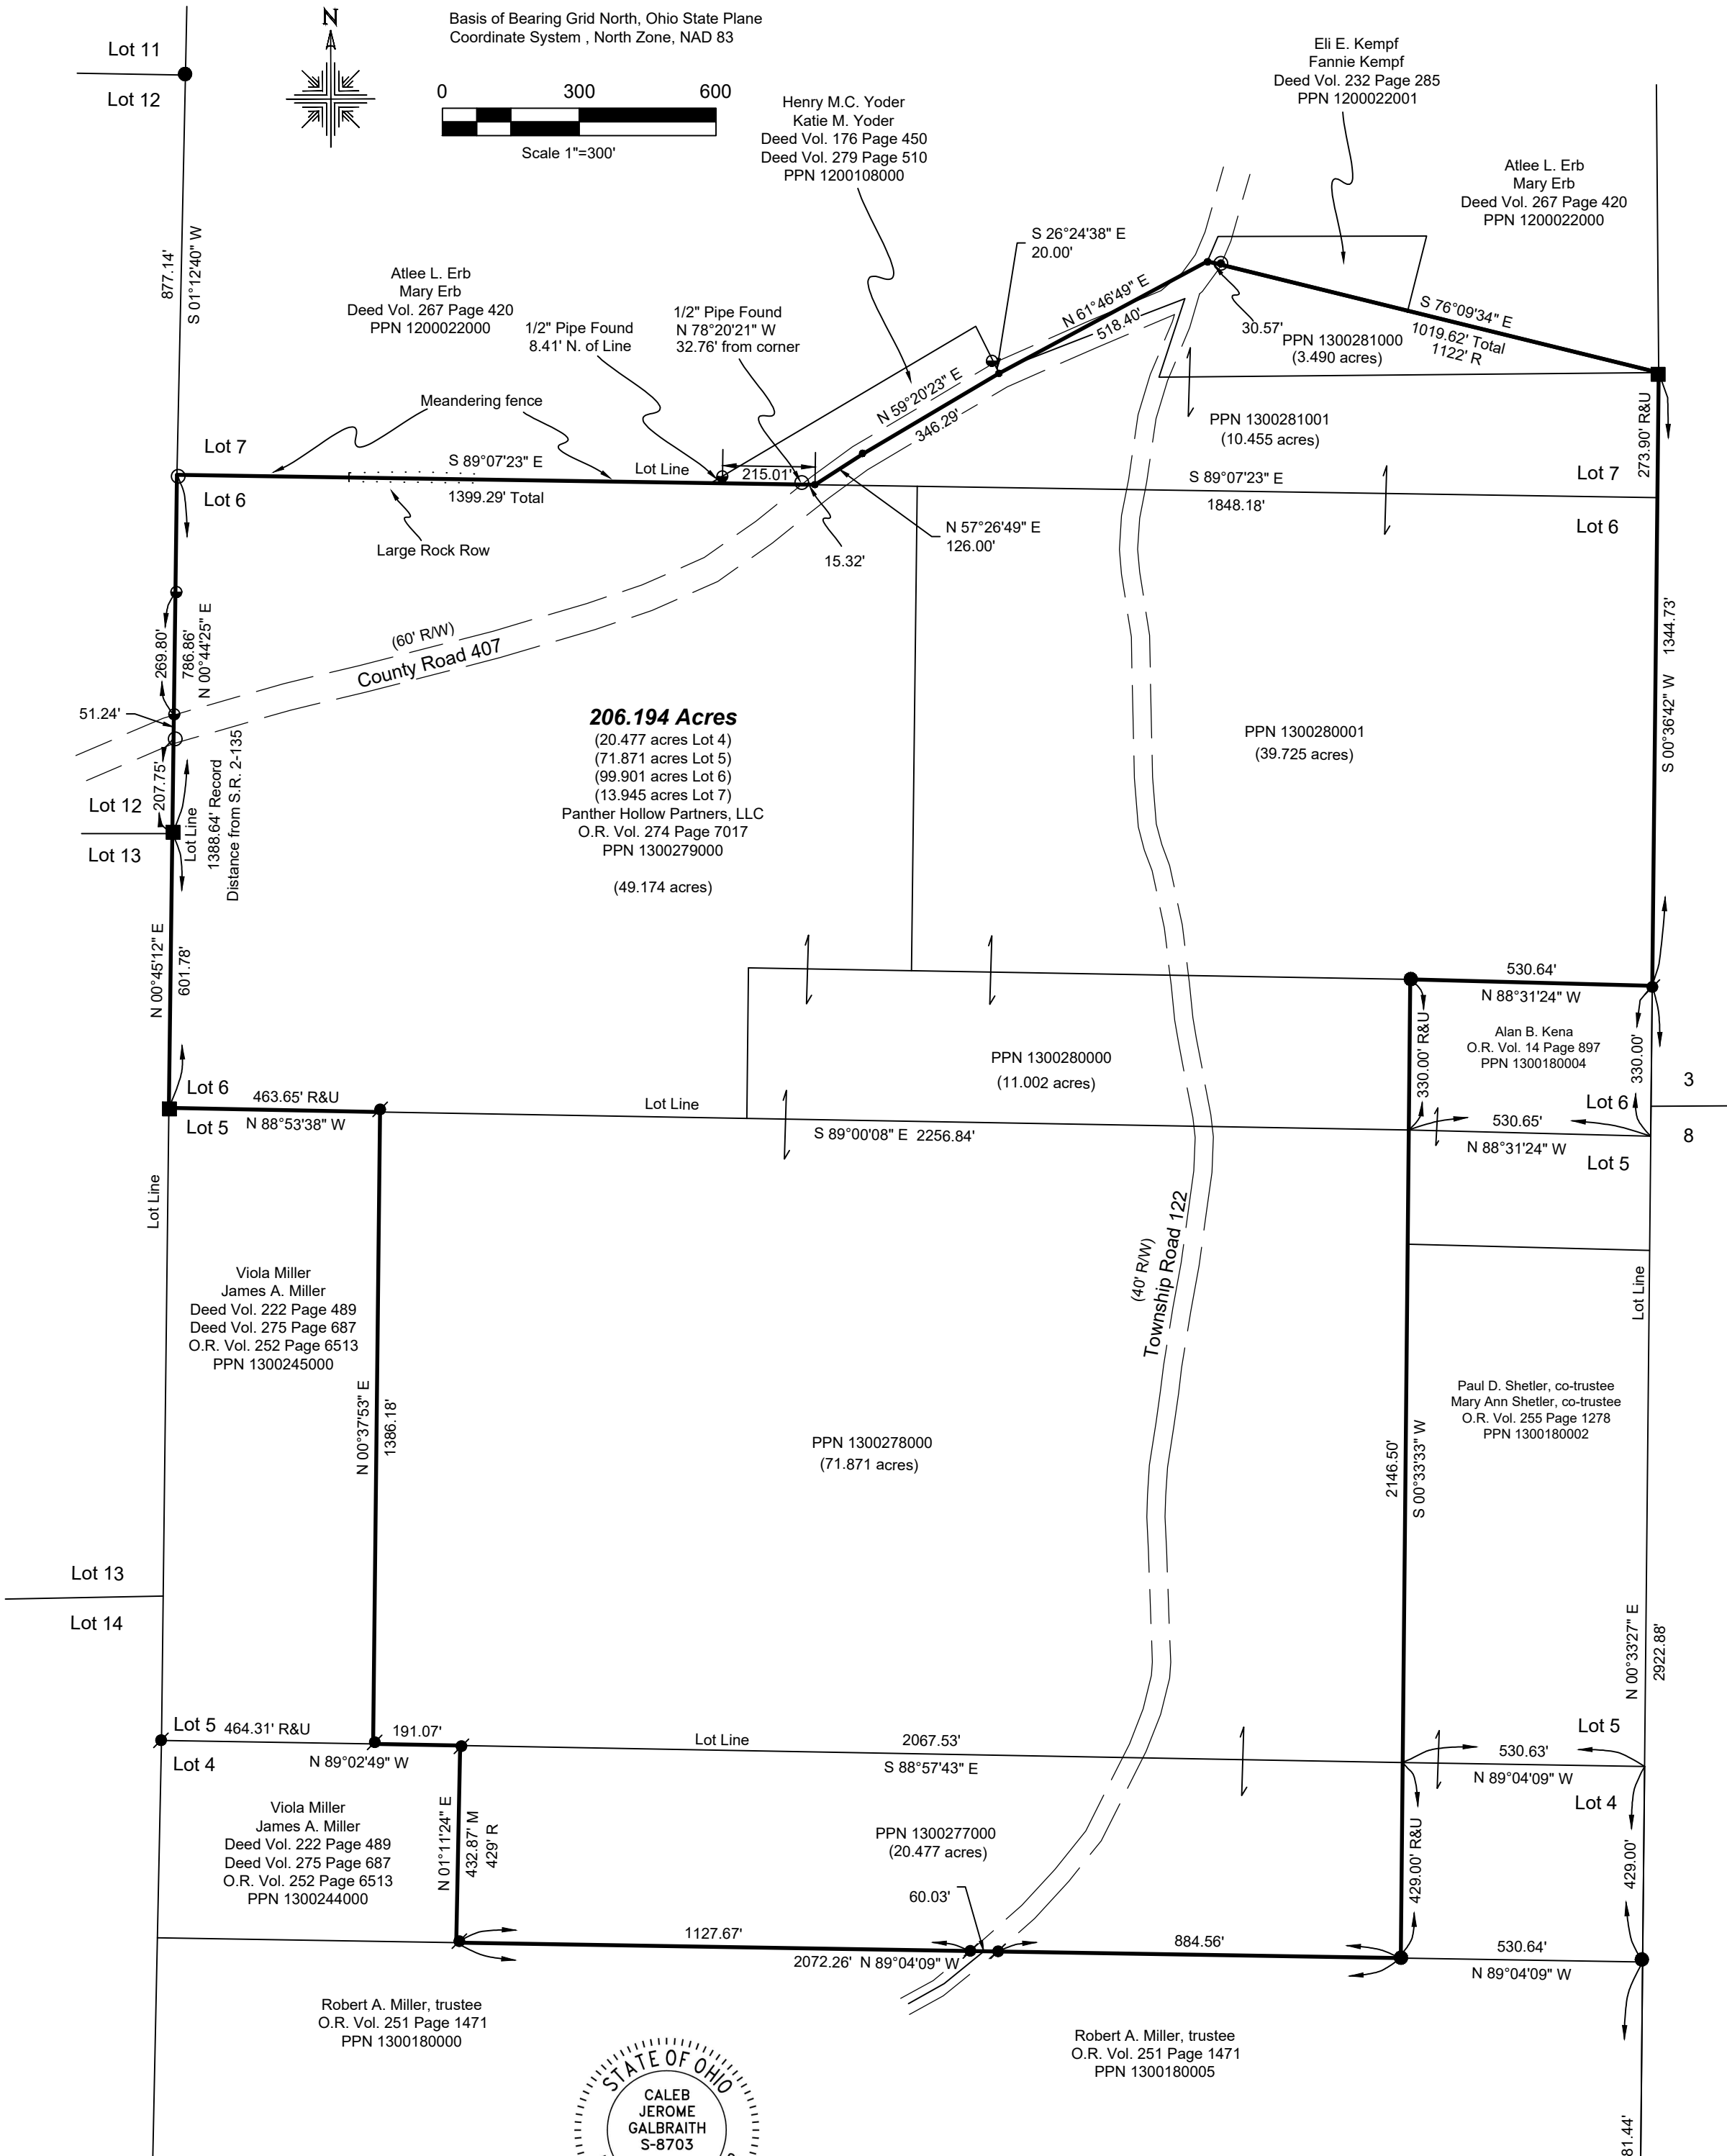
Lot 11
Lot 12
N
Basis of Bearing Grid North, Ohio State Plane Coordinate System , North Zone, NAD 83
0 300 600
Scale 1"=300'
Henry M.C. Yoder
Katie M. Yoder
Deed Vol. 176 Page 450
Deed Vol. 279 Page 510
PPN 1200108000
Eli E. Kempf
Fannie Kempf
Deed Vol. 232 Page 285
PPN 1200022001
Atlee L. Erb
Mary Erb
Deed Vol. 267 Page 420
PPN 1200022000
877.14'
S 01°12'40" W
S 26°24'38" E
20.00'
Atlee L. Erb
Mary Erb
Deed Vol. 267 Page 420
PPN 1200022000
1/2" Pipe Found
8.41' N. of Line
1/2" Pipe Found
N 78°20'21" W
32.76' from corner
N 61°46'49" E
518.40'
30.57'
PPN 1300281000
(3.490 acres)
S 76°09'34" E
1019.62' Total
1122' R
N 59°20'23" E
346.29'
Meandering fence
Lot 7
S 89°07'23" E
Lot Line
215.01'
Lot 6
1399.29' Total
PPN 1300281001
(10.455 acres)
S 89°07'23" E
1848.18'
Lot 7
273.90' R&U
Lot 6
Large Rock Row
15.32'
N 57°26'49" E
126.00'
269.80'
786.86'
N 00°44'25" E
(60' R/W)
County Road 407
51.24'
206.194 Acres
(20.477 acres Lot 4)
(71.871 acres Lot 5)
(99.901 acres Lot 6)
(13.945 acres Lot 7)
Panther Hollow Partners, LLC
O.R. Vol. 274 Page 7017
PPN 1300279000
(49.174 acres)
PPN 1300280001
(39.725 acres)
S 00°36'42" W 1344.73'
207.75'
Lot 12
Lot 13
Lot Line
1388.64' Record
Distance from S.R. 2-135
N 00°45'12" E
601.78'
530.64'
N 88°31'24" W
Alan B. Kena
O.R. Vol. 14 Page 897
PPN 1300180004
330.00' R&U
330.00'
PPN 1300280000
(11.002 acres)
3
8
Lot 6
463.65' R&U
N 88°53'38" W
Lot 5
Lot Line
S 89°00'08" E 2256.84'
530.65'
N 88°31'24" W
Lot 6
Lot 5
Lot Line
Viola Miller
James A. Miller
Deed Vol. 222 Page 489
Deed Vol. 275 Page 687
O.R. Vol. 252 Page 6513
PPN 1300245000
(40' R/W)
Township Road 122
Lot Line
Paul D. Shetler, co-trustee
Mary Ann Shetler, co-trustee
O.R. Vol. 255 Page 1278
PPN 1300180002
N 00°37'53" E
1386.18'
PPN 1300278000
(71.871 acres)
2146.50'
S 00°33'33" W
Lot 13
Lot 14
N 00°33'27" E
2922.88'
Lot 5
464.31' R&U
191.07'
Lot Line
2067.53'
Lot 5
Lot 4
N 89°02'49" W
S 88°57'43" E
530.63'
N 89°04'09" W
Lot 4
Viola Miller
James A. Miller
Deed Vol. 222 Page 489
Deed Vol. 275 Page 687
O.R. Vol. 252 Page 6513
PPN 1300244000
N 01°11'24" E
432.87' M
429' R
PPN 1300277000
(20.477 acres)
429.00' R&U
429.00'
60.03'
1127.67'
884.56'
530.64'
2072.26' N 89°04'09" W
N 89°04'09" W
Robert A. Miller, trustee
O.R. Vol. 251 Page 1471
PPN 1300180000
STATE OF OHIO
CALEB
JEROME
GALBRAITH
S-8703
Robert A. Miller, trustee
O.R. Vol. 251 Page 1471
PPN 1300180005
81.44'